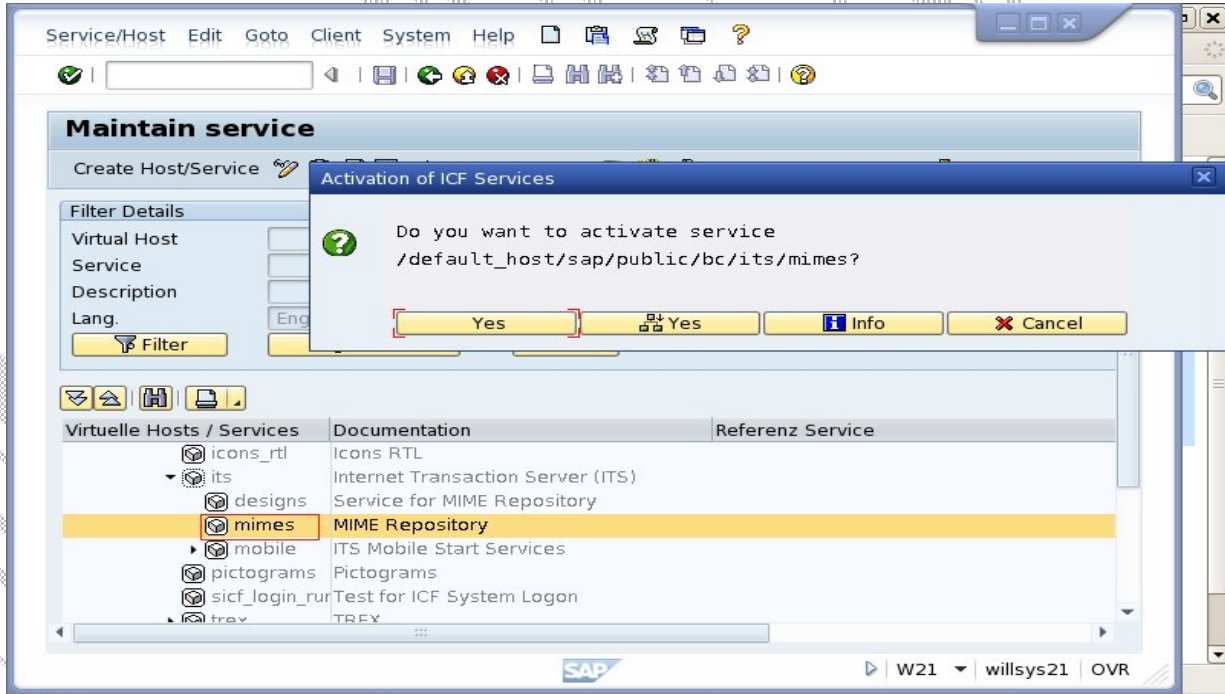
Service/Host Edit Goto Client System Help

Maintain service

Create Host/Service

Filter Details
Virtual Host
Service
Description
Lang. Eng
Filter

Activation of ICF Services

Do you want to activate service /default_host/sap/public/bc/its/mimes?

Yes
Yes
Info
Cancel

| Virtuelle Hosts / Services | Documentation | Referenz Service |
|---|---|---|
| icons_rtl | Icons RTL | |
| its | Internet Transaction Server (ITS) | |
| designs | Service for MIME Repository | |
| mimes | MIME Repository | |
| mobile | ITS Mobile Start Services | |
| pictograms | Pictograms | |
| sicf_login_rur | Test for ICF System Logon | |
| trex | TREX | |

SAP
W21 willsys21 OVR